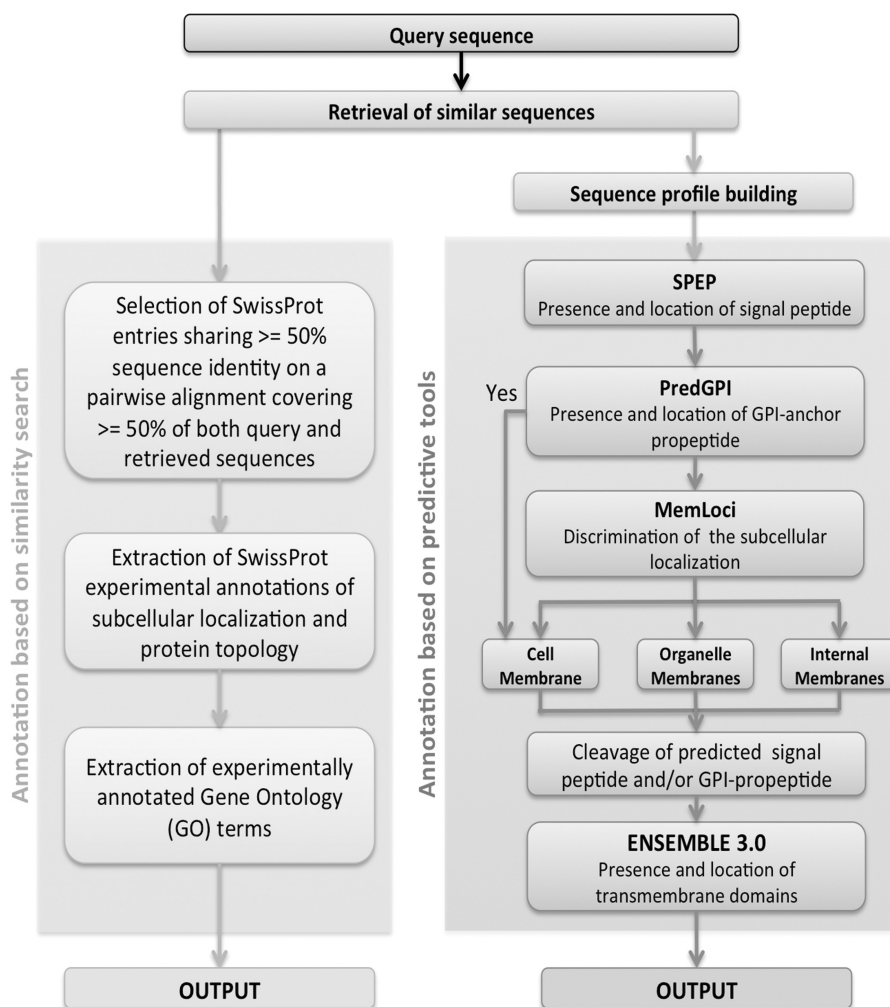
Query sequence

Retrieval of similar sequences

Annotation based on similarity search

Selection of SwissProt entries sharing >= 50% sequence identity on a pairwise alignment covering >= 50% of both query and retrieved sequences

Extraction of SwissProt experimental annotations of subcellular localization and protein topology

Extraction of experimentally annotated Gene Ontology (GO) terms

OUTPUT

Sequence profile building

Annotation based on predictive tools

SPEP
Presence and location of signal peptide

Yes

PredGPI
Presence and location of GPI-anchor propeptide

MemLoci
Discrimination of the subcellular localization

Cell Membrane

Organelle Membranes

Internal Membranes

Cleavage of predicted signal peptide and/or GPI-propeptide

ENSEMBLE 3.0
Presence and location of transmembrane domains

OUTPUT